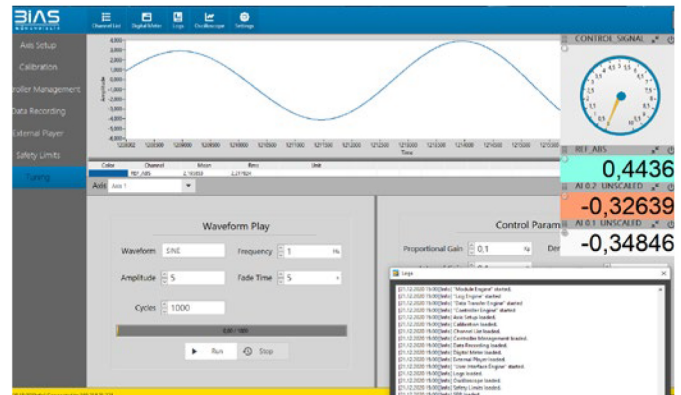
BIAS

Channel List Digital Meter Logs Oscilloscope Settings

Axis Setup
Calibration
troller Management
Data Recording
External Player
Safety Limits
Tuning

4,000
3,000
2,000
1,000
0,000
-1,000
-2,000
-3,000
-4,000
-5,000
-6,000

Amplitude

Time

| Color | Channel | Mean | Rms | Unit |
|---|---|---|---|---|
| | REF_ABS | 2,193858 | 2,217824 | |

Axis Axis 1

Waveform Play

Waveform SINE
Frequency 1 Hz
Amplitude 5
Fade Time 5
Cycles 1000

0,00 / 1000

Run Stop

Control Param

Proportional Gain 0,1

CONTROL_SIGNAL

REF_ABS
0,4436

AI 0.2 UNSCALED
-0,32639

AI 0.1 UNSCALED
-0,34846

Logs

[21.12.2020 15:00] [Info] "Module Engine" started.
[21.12.2020 15:00] [Info] "Log Engine" started.
[21.12.2020 15:00] [Info] "Data Transfer Engine" started.
[21.12.2020 15:00] [Info] "Controller Engine" started.
[21.12.2020 15:00] [Info] Axis Setup loaded.
[21.12.2020 15:00] [Info] Calibration loaded.
[21.12.2020 15:00] [Info] Channel List loaded.
[21.12.2020 15:00] [Info] Controller Management loaded.
[21.12.2020 15:00] [Info] Data Recording loaded.
[21.12.2020 15:00] [Info] Digital Meter loaded.
[21.12.2020 15:00] [Info] External Player loaded.
[21.12.2020 15:00] [Info] "User Interface Engine" started.
[21.12.2020 15:00] [Info] Logs loaded.
[21.12.2020 15:00] [Info] Oscilloscope loaded.
[21.12.2020 15:00] [Info] Safety Limits loaded.